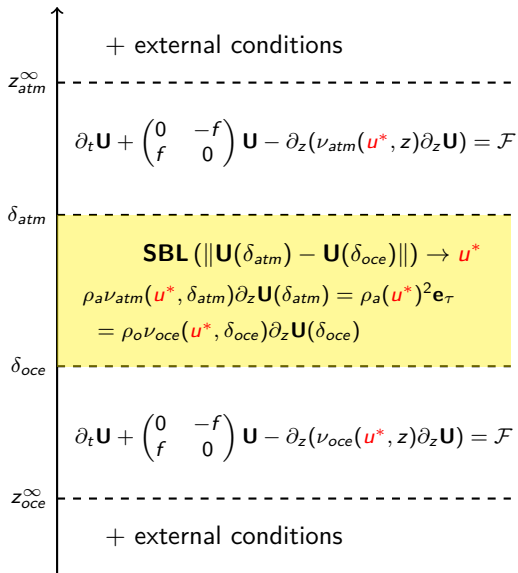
+ external conditions

$z_{atm}^{\infty}$

$\partial_t \mathbf{U} + \begin{pmatrix} 0 & -f \\ f & 0 \end{pmatrix} \mathbf{U} - \partial_z(\nu_{atm}(u^*, z)\partial_z \mathbf{U}) = \mathcal{F}$

$\delta_{atm}$

$\mathbf{SBL}\left(\|\mathbf{U}(\delta_{atm}) - \mathbf{U}(\delta_{oce})\|\right) \rightarrow u^*$

$\rho_a \nu_{atm}(u^*, \delta_{atm})\partial_z \mathbf{U}(\delta_{atm}) = \rho_a (u^*)^2 \mathbf{e}_\tau$

$= \rho_o \nu_{oce}(u^*, \delta_{oce})\partial_z \mathbf{U}(\delta_{oce})$

$\delta_{oce}$

$\partial_t \mathbf{U} + \begin{pmatrix} 0 & -f \\ f & 0 \end{pmatrix} \mathbf{U} - \partial_z(\nu_{oce}(u^*, z)\partial_z \mathbf{U}) = \mathcal{F}$

$z_{oce}^{\infty}$

+ external conditions